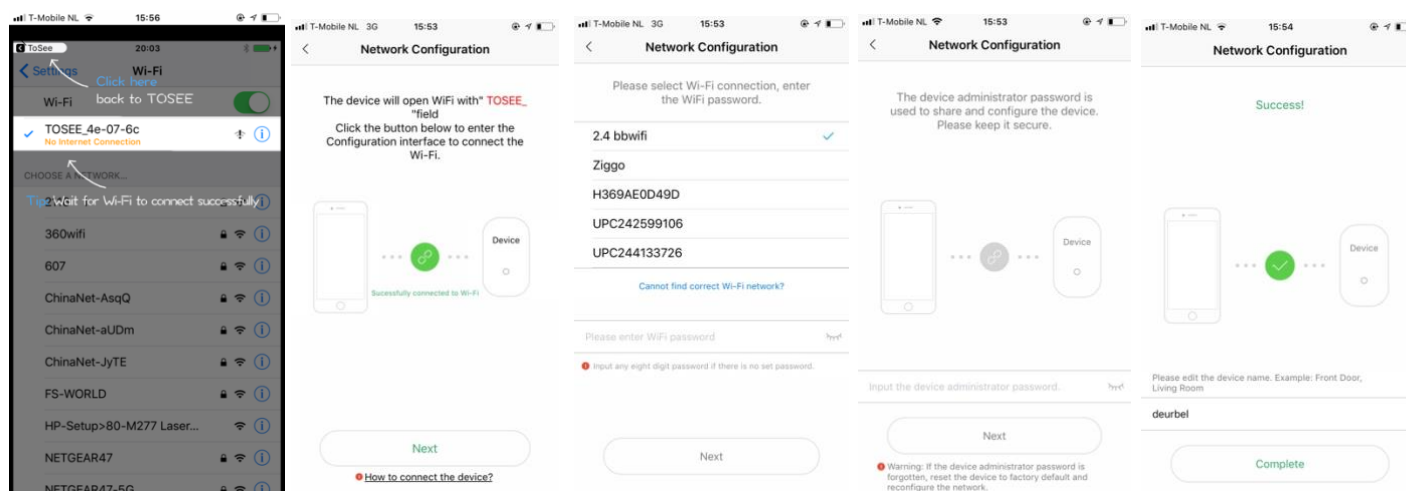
T-Mobile NL 15:56

ToSee 20:03

Settings Wi-Fi

Click here back to TOSEE

Wi-Fi

TOSEE_4e-07-6c
No Internet Connection

CHOOSE A NETWORK...

2. Wait for Wi-Fi to connect successfully

360wifi

607

ChinaNet-AsqQ

ChinaNet-aUDm

ChinaNet-JyTE

FS-WORLD

HP-Setup>80-M277 Laser...

NETGEAR47

NETGEAR47-5G

T-Mobile NL 3G 15:53

Network Configuration

The device will open WiFi with" TOSEE_ "field
Click the button below to enter the Configuration interface to connect the Wi-Fi.

Device

Sucessfully connected to Wi-Fi

Next

How to connect the device?

T-Mobile NL 3G 15:53

Network Configuration

Please select Wi-Fi connection, enter the WiFi password.

2.4 bbwifi

Ziggo

H369AE0D49D

UPC242599106

UPC244133726

Cannot find correct Wi-Fi network?

Please enter WiFi password

Input any eight digit password if there is no set password.

Next

T-Mobile NL 15:53

Network Configuration

The device administrator password is used to share and configure the device. Please keep it secure.

Device

Input the device administrator password.

Next

Warning: If the device administrator password is forgotten, reset the device to factory default and reconfigure the network.

T-Mobile NL 15:54

Network Configuration

Success!

Device

Please edit the device name. Example: Front Door, Living Room

deurbel

Complete